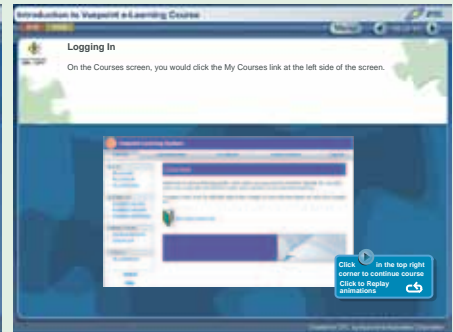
Introduction to Vuepoint e-Learning Course

Logging In

On the Courses screen, you would click the My Courses link at the left side of the screen.

Click in the top right corner to continue course

Click to Replay animations